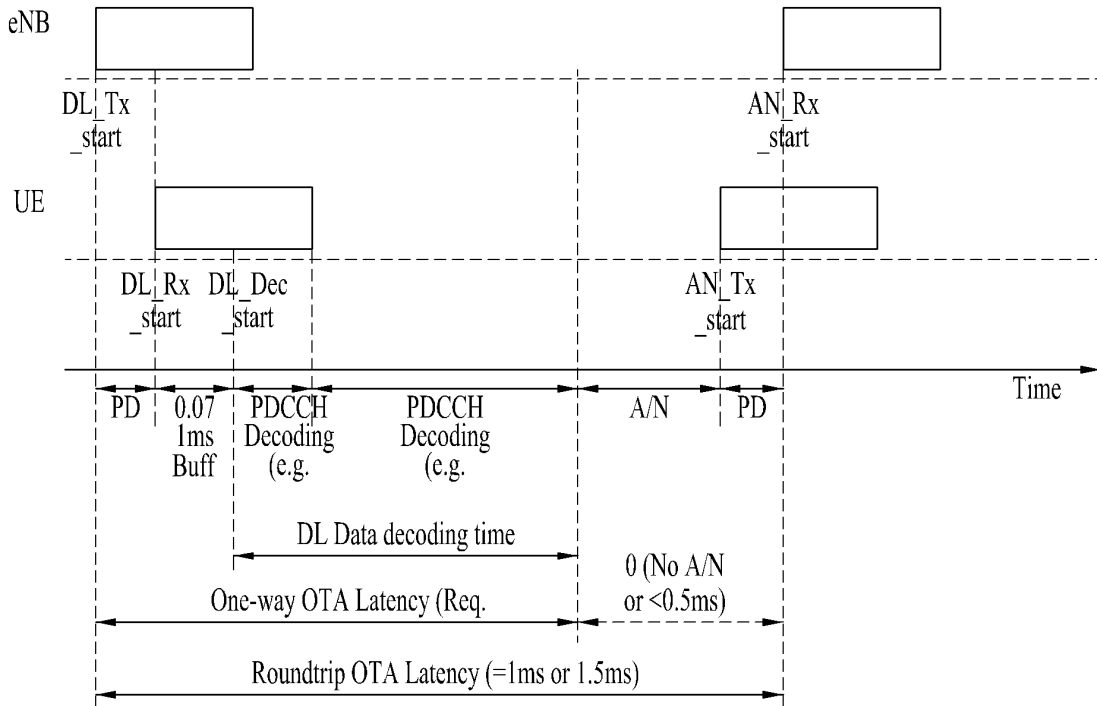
eNB

DL_Tx _start

AN_Rx _start

UE

DL_Rx _start

DL_Dec _start

AN_Tx _start

Time

PD

0.07 1ms Buff

PDCCH Decoding (e.g.

PDCCH Decoding (e.g.

A/N

PD

DL Data decoding time

0 (No A/N or <0.5ms)

One-way OTA Latency (Req.

Roundtrip OTA Latency (=1ms or 1.5ms)